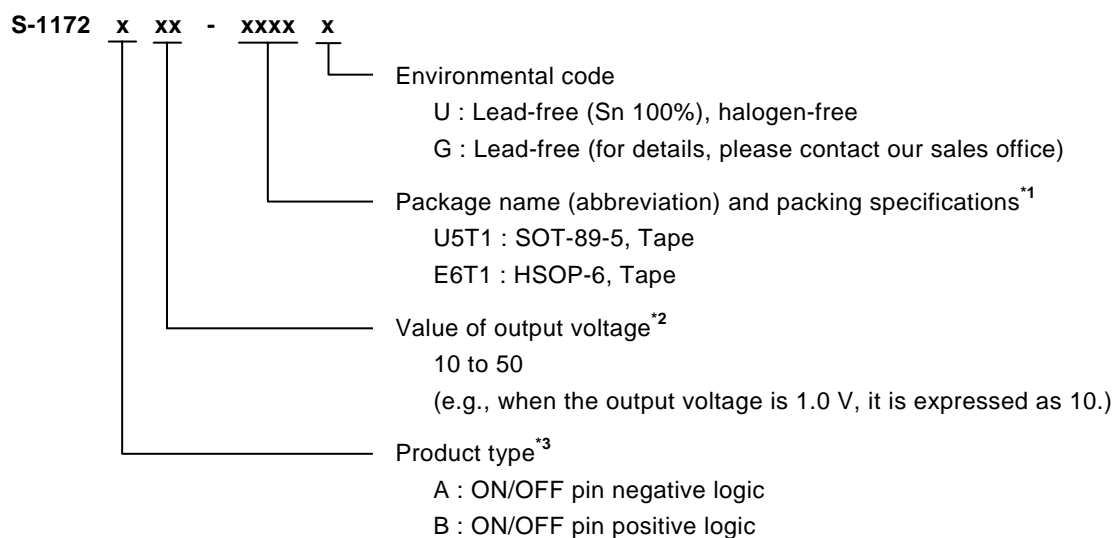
S-1172 x xx - xxxx x

Environmental code
U : Lead-free (Sn 100%), halogen-free
G : Lead-free (for details, please contact our sales office)

Package name (abbreviation) and packing specifications$^{*1}$
U5T1 : SOT-89-5, Tape
E6T1 : HSOP-6, Tape

Value of output voltage$^{*2}$
10 to 50
(e.g., when the output voltage is 1.0 V, it is expressed as 10.)

Product type$^{*3}$
A : ON/OFF pin negative logic
B : ON/OFF pin positive logic